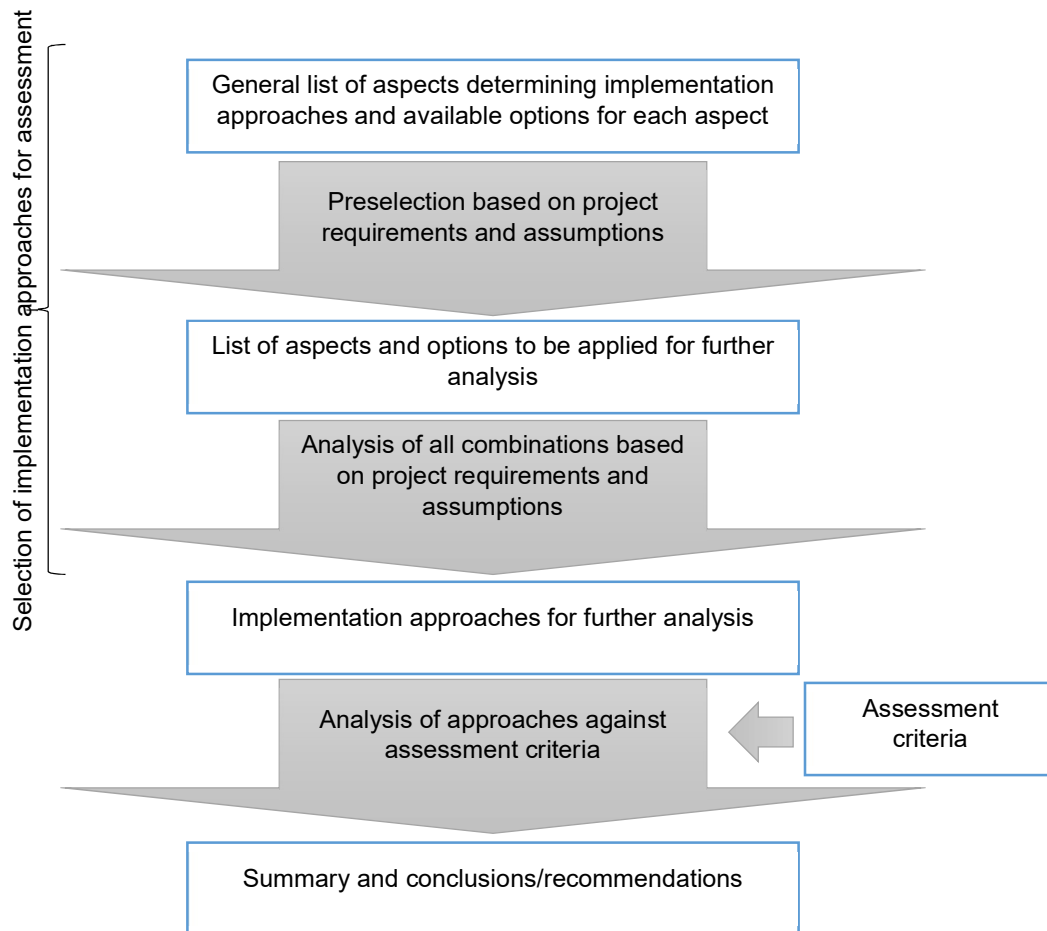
Selection of implementation approaches for assessment

General list of aspects determining implementation approaches and available options for each aspect

Preselection based on project requirements and assumptions

List of aspects and options to be applied for further analysis

Analysis of all combinations based on project requirements and assumptions

Implementation approaches for further analysis

Analysis of approaches against assessment criteria

Assessment criteria

Summary and conclusions/recommendations